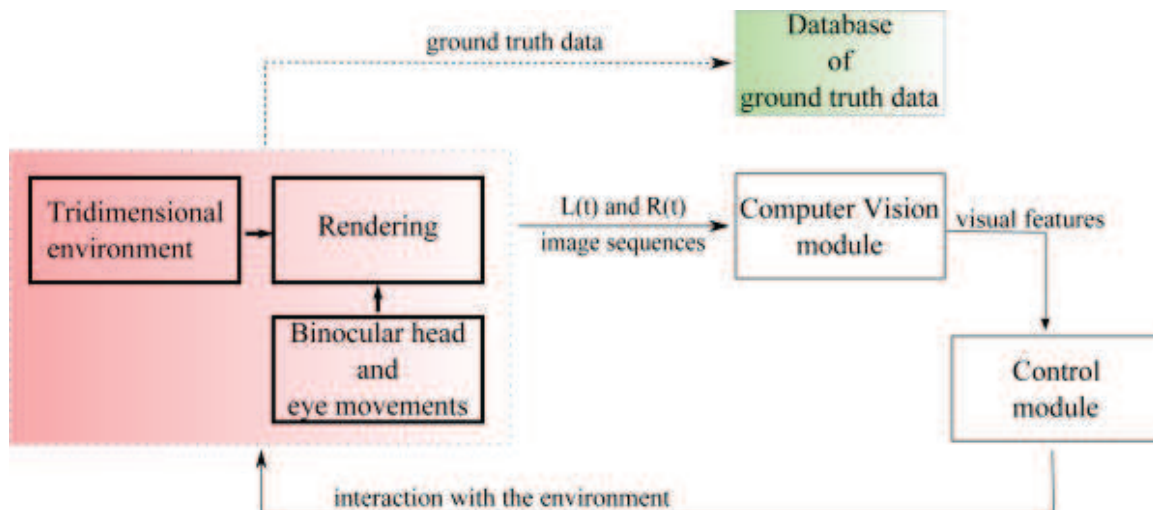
ground truth data

Database of ground truth data

Tridimensional environment

Rendering

Binocular head and eye movements

L(t) and R(t) image sequences

Computer Vision module

visual features

Control module

interaction with the environment